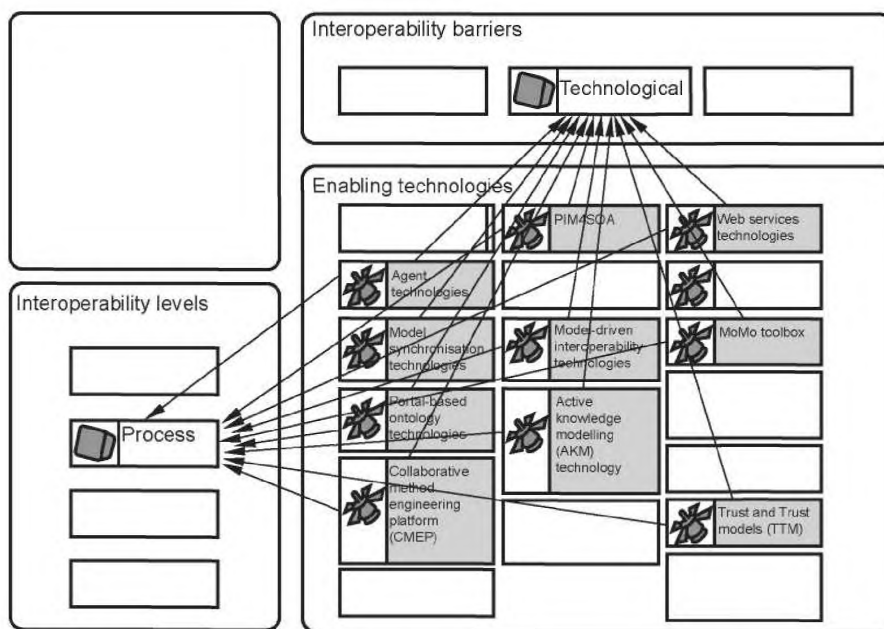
Interoperability barriers

Technological

Enabling technologies

PIM4SOA

Web services technologies

Agent technologies

Model synchronisation technologies

Model-driven interoperability technologies

MoMo toolbox

Portal-based ontology technologies

Active knowledge modelling (AKM) technology

Collaborative method engineering platform (CMEP)

Trust and Trust models (TTM)

Interoperability levels

Process